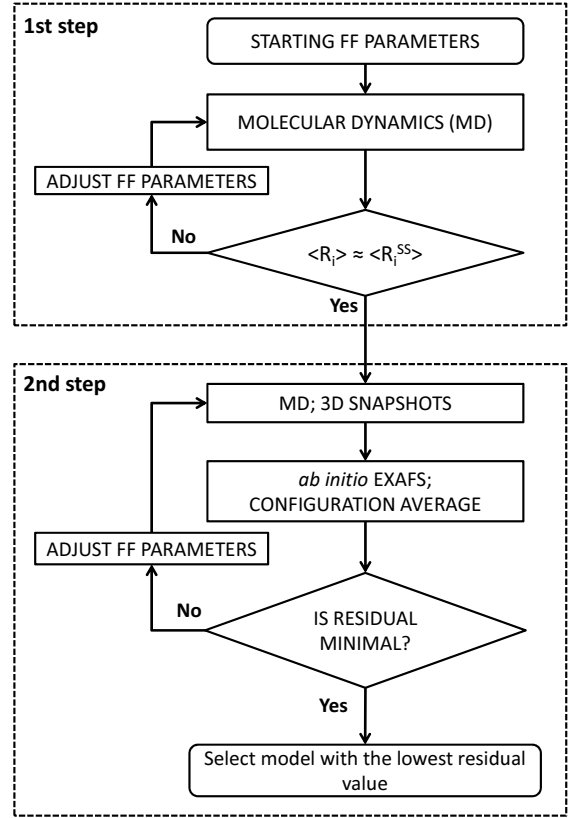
1st step

STARTING FF PARAMETERS

MOLECULAR DYNAMICS (MD)

ADJUST FF PARAMETERS

No

$\langle R_i \rangle \approx \langle R_i^{SS} \rangle$

Yes

2nd step

MD; 3D SNAPSHOTS

*ab initio* EXAFS; CONFIGURATION AVERAGE

ADJUST FF PARAMETERS

No

IS RESIDUAL MINIMAL?

Yes

Select model with the lowest residual value